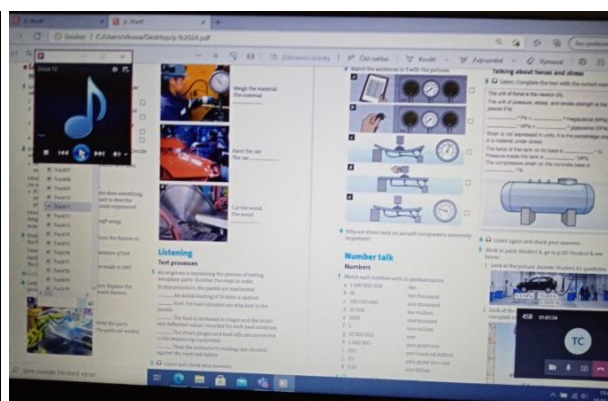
Soubor | C:/Users/vlkova/Desktop/p.%2024.pdf

Weigh the material. The material

Paint the car. The car

Cut the wood. The wood

Listening

Test processes

Number talk

Numbers

Talking about forces and stress

TC